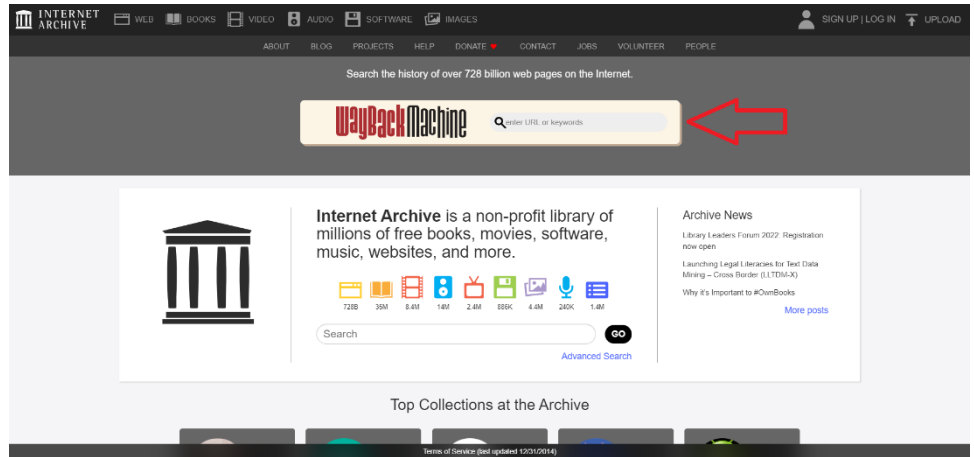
INTERNET ARCHIVE WEB BOOKS VIDEO AUDIO SOFTWARE IMAGES SIGN UP | LOG IN UPLOAD

ABOUT BLOG PROJECTS HELP DONATE CONTACT JOBS VOLUNTEER PEOPLE

Search the history of over 728 billion web pages on the Internet.

WayBack Machine enter URL or keywords

Internet Archive is a non-profit library of millions of free books, movies, software, music, websites, and more.

728B 35M 8.4M 14M 2.4M 886K 4.4M 240K 1.4M

Search GO

Advanced Search

Archive News

Library Leaders Forum 2022: Registration now open

Launching Legal Literacies for Text Data Mining – Cross Border (LLTDM-X)

Why it's Important to #OwnBooks

More posts

Top Collections at the Archive

Terms of Service (last updated 12/31/2014)